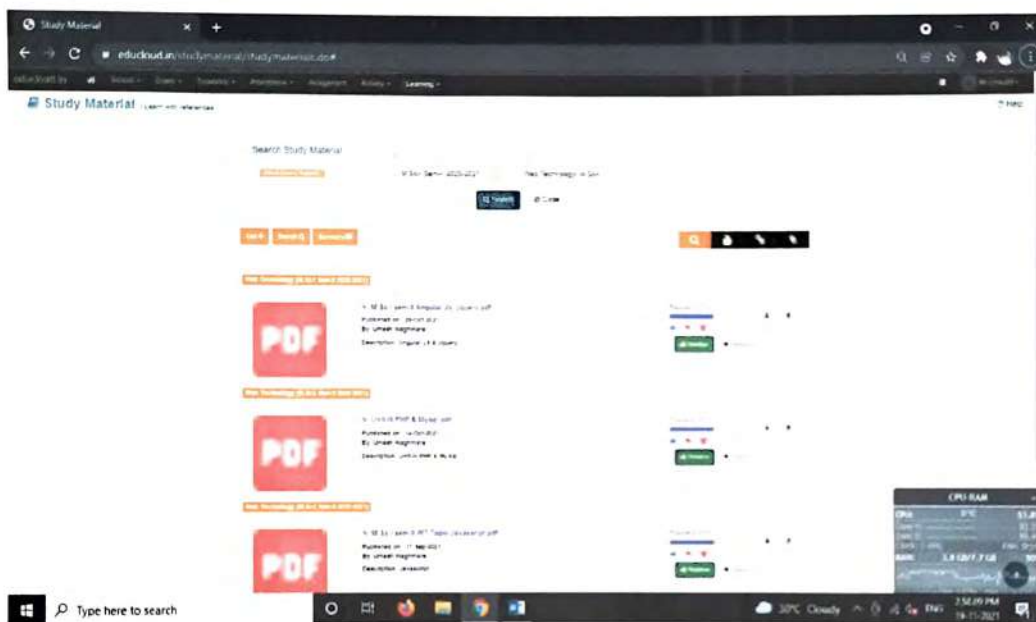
Study Material

educloud.in/studymaterial/studymaterial.do#

Study Material

? Help

Search Study Material

Search

PDF

Published on:

By Umesh Waghmare

Description:

PDF

Published on:

By Umesh Waghmare

Description:

PDF

Published on:

By Umesh Waghmare

Description:

CPU RAM

Type here to search

30°C Cloudy

ENG

2:52:09 PM
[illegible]-11-2021